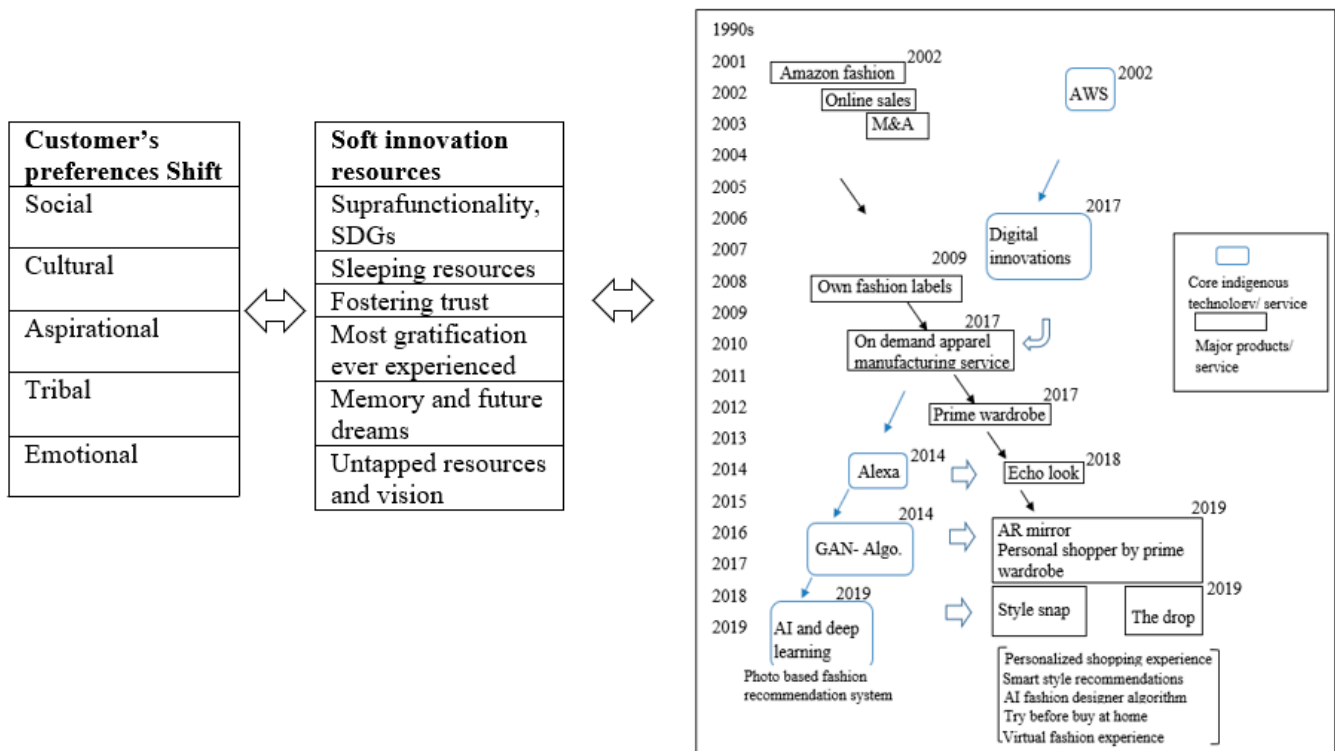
| Customer's preferences Shift |
|---|
| Social |
| Cultural |
| Aspirational |
| Tribal |
| Emotional |

| Soft innovation resources |
|---|
| Suprafunctionality, SDGs |
| Sleeping resources |
| Fostering trust |
| Most gratification ever experienced |
| Memory and future dreams |
| Untapped resources and vision |

1990s
2001
2002
2003
2004
2005
2006
2007
2008
2009
2010
2011
2012
2013
2014
2015
2016
2017
2018
2019

Amazon fashion 2002
Online sales
M&A
AWS 2002
Digital innovations 2017
Core indigenous technology/ service
Major products/ service
Own fashion labels 2009
On demand apparel manufacturing service 2017
Prime wardrobe 2017
Alexa 2014
Echo look 2018
GAN- Algo. 2014
AR mirror
Personal shopper by prime wardrobe 2019
AI and deep learning 2019
Photo based fashion recommendation system
Style snap
The drop 2019
Personalized shopping experience
Smart style recommendations
AI fashion designer algorithm
Try before buy at home
Virtual fashion experience